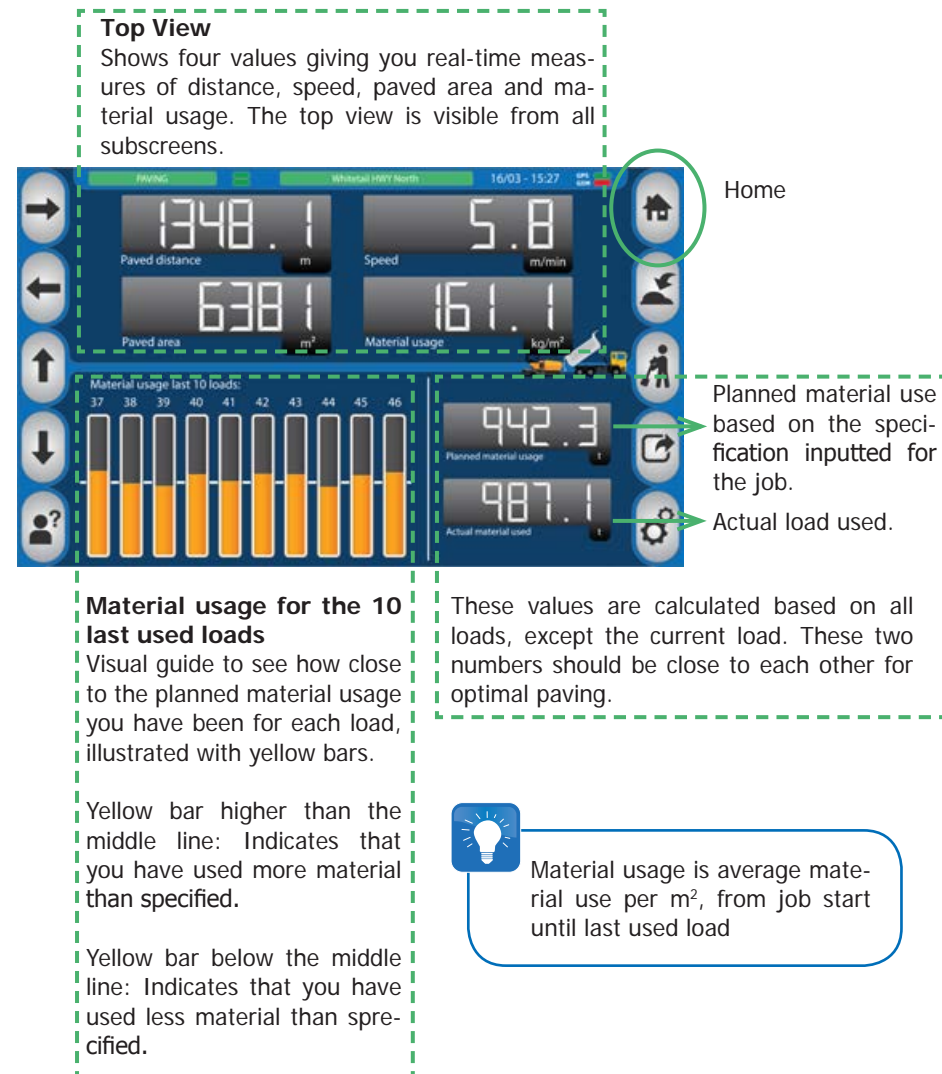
**Top View**
Shows four values giving you real-time measures of distance, speed, paved area and material usage. The top view is visible from all subscreens.

PAVING

Whitetail HWY North

16/03 - 15:27

GPS
GSM

1348.1
Paved distance
m

5.8
Speed
m/min

6381
Paved area
m²

161.1
Material usage
kg/m²

Home

Material usage last 10 loads:

| 37 | 38 | 39 | 40 | 41 | 42 | 43 | 44 | 45 | 46 |
|---|---|---|---|---|---|---|---|---|---|

942.3
Planned material usage
t

987.1
Actual material used
t

Planned material use based on the specification inputted for the job.

Actual load used.

**Material usage for the 10 last used loads**
Visual guide to see how close to the planned material usage you have been for each load, illustrated with yellow bars.

Yellow bar higher than the middle line: Indicates that you have used more material than specified.

Yellow bar below the middle line: Indicates that you have used less material than sprecified.

These values are calculated based on all loads, except the current load. These two numbers should be close to each other for optimal paving.

Material usage is average material use per m², from job start until last used load